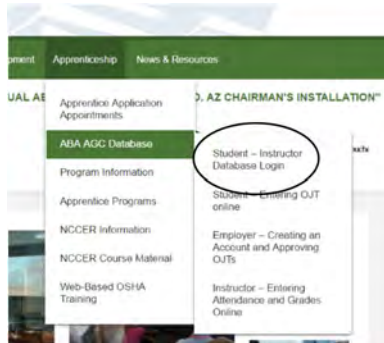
pment Apprenticeship News & Resources

UAL AE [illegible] D. AZ CHAIRMAN'S INSTALLATION"

Apprentice Application Appointments

ABA AGC Database

Program Information

Apprentice Programs

NCCER Information

NCCER Course Material

Web-Based OSHA Training

Student – Instructor Database Login

Student – Entering OJT online

Employer – Creating an Account and Approving OJTs

Instructor – Entering Attendance and Grades Online

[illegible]